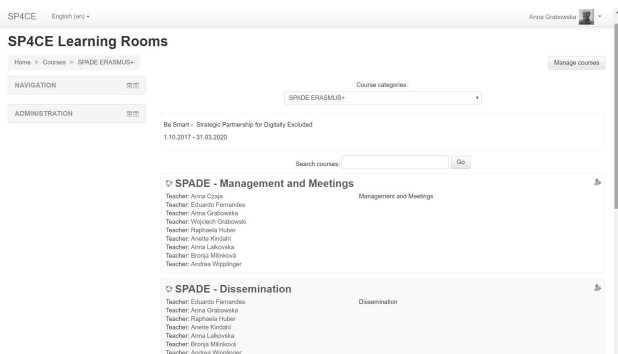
SP4CE English (en) ▾

Anna Grabowska

SP4CE Learning Rooms

Home ▸ Courses ▸ SPADE ERASMUS+

Manage courses

NAVIGATION

ADMINISTRATION

Course categories:

SPADE ERASMUS+

Be Smart - Strategic Partnership for Digitally Excluded

1.10.2017 - 31.03.2020

Search courses: Go

SPADE - Management and Meetings

Teacher: Anna Czaja
Teacher: Eduardo Fernandes
Teacher: Anna Grabowska
Teacher: Wojciech Grabowski
Teacher: Raphaela Huber
Teacher: Anette Kindahl
Teacher: Anna Lalkovska
Teacher: Bronja Milinková
Teacher: Andrea Wipplinger

Management and Meetings

SPADE - Dissemination

Teacher: Eduardo Fernandes
Teacher: Anna Grabowska
Teacher: Raphaela Huber
Teacher: Anette Kindahl
Teacher: Anna Lalkovska
Teacher: Bronja Milinková
Teacher: Andrea Wipplinger

Dissemination